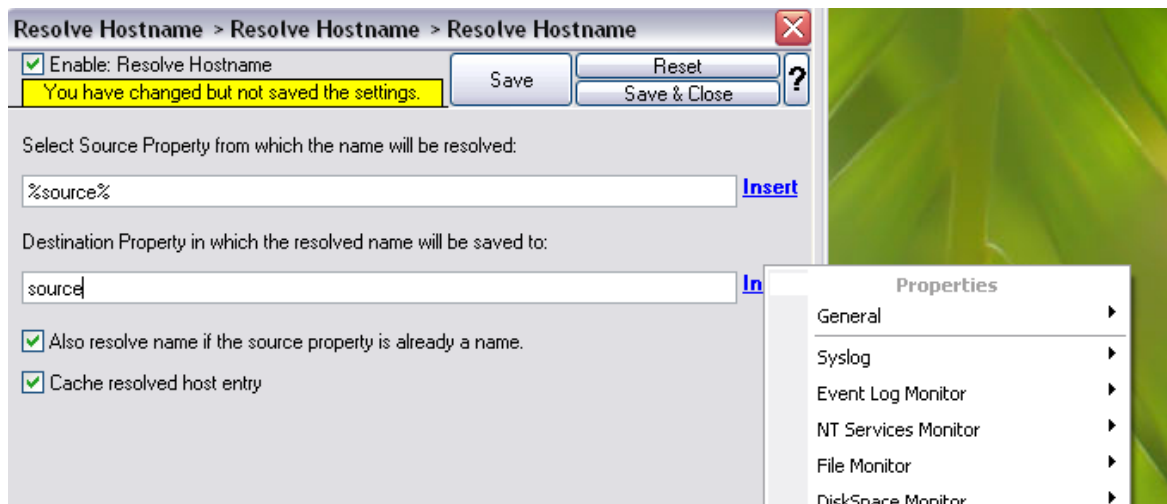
Resolve Hostname > Resolve Hostname > Resolve Hostname

Enable: Resolve Hostname
You have changed but not saved the settings.
Save
Reset
Save & Close
?

Select Source Property from which the name will be resolved:

%source%
Insert

Destination Property in which the resolved name will be saved to:

source
In

Also resolve name if the source property is already a name.

Cache resolved host entry

Properties
General
Syslog
Event Log Monitor
NT Services Monitor
File Monitor
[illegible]